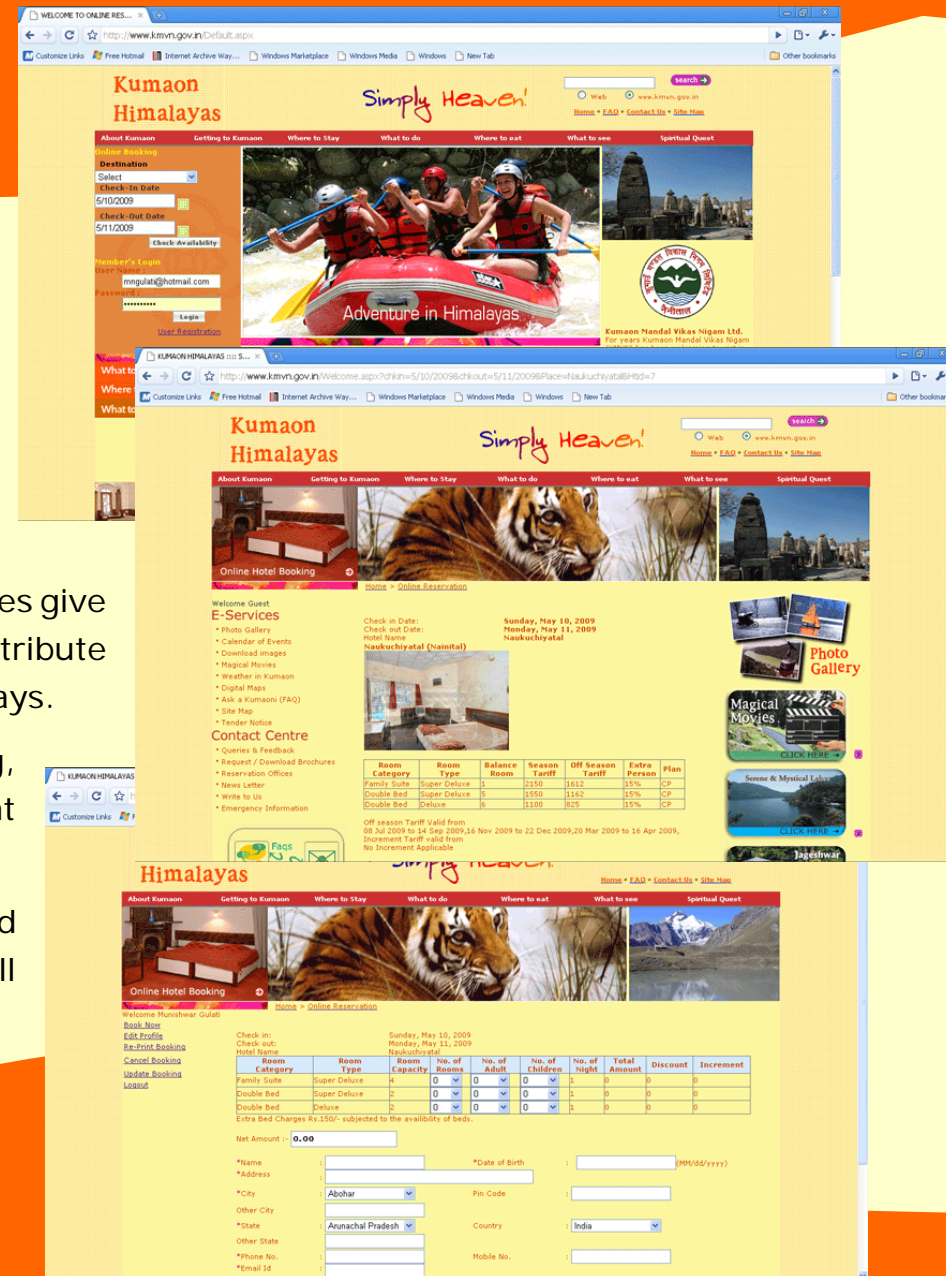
WELCOME TO ONLINE RES... ×

http://www.kmvn.gov.in/Default.aspx

Customize Links Free Hotmail Internet Archive Way... Windows Marketplace Windows Media Windows New Tab Other bookmarks

Kumaon Himalayas

Simply Heaven!

search

Web www.kmvn.gov.in

Home • FAQ • Contact Us • Site Map

About Kumaon | Getting to Kumaon | Where to Stay | What to do | Where to eat | What to see | Spiritual Quest

Online Booking
Destination
Select
Check-In Date
5/10/2009
Check-Out Date
5/11/2009
Check Availability

Member's Login
User Name :
mngulati@hotmail.com
Password :
••••••••••
Login
User Registration

Adventure in Himalayas

Kumaon Mandal Vikas Nigam Ltd.
For years Kumaon Mandal Vikas Nigam

What to
Where
What to

KUMAON HIMALAYAS :::: S... ×

http://www.kmvn.gov.in/Welcome.aspx?chkin=5/10/2009&chkout=5/11/2009&Place=Naukuchiyatal&Htid=7

Customize Links Free Hotmail Internet Archive Way... Windows Marketplace Windows Media Windows New Tab Other bookmarks

Kumaon Himalayas

Simply Heaven!

search

Web www.kmvn.gov.in

Home • FAQ • Contact Us • Site Map

About Kumaon | Getting to Kumaon | Where to Stay | What to do | Where to eat | What to see | Spiritual Quest

Online Hotel Booking

Home > Online Reservation

Welcome Guest
E-Services
• Photo Gallery
• Calendar of Events
• Download images
• Magical Movies
• Weather in Kumaon
• Digital Maps
• Ask a Kumaoni (FAQ)
• Site Map
• Tender Notice
Contact Centre
• Queries & Feedback
• Request / Download Brochures
• Reservation Offices
• News Letter
• Write to Us
• Emergency Information

Check in Date: Sunday, May 10, 2009
Check out Date: Monday, May 11, 2009
Hotel Name Naukuchiyatal
Naukuchiyatal (Nainital)

| Room Category | Room Type | Balance Room | Season Tariff | Off Season Tariff | Extra Person | Plan |
|---|---|---|---|---|---|---|
| Family Suite | Super Deluxe | 1 | 2150 | 1612 | 15% | CP |
| Double Bed | Super Deluxe | 5 | 1550 | 1162 | 15% | CP |
| Double Bed | Deluxe | 6 | 1100 | 825 | 15% | CP |

Off season Tariff Valid from
08 Jul 2009 to 14 Sep 2009,16 Nov 2009 to 22 Dec 2009,20 Mar 2009 to 16 Apr 2009,
Increment Tariff valid from
No Increment Applicable

Photo Gallery
Magical Movies
CLICK HERE
Serene & Mystical Lakes
CLICK HERE
Jageshwar

es give
tribute
ays.

d,
nt

d
ll

KUMAON HIMALAYAS
Customize Links

Himalayas

Simply Heaven

Home • FAQ • Contact Us • Site Map

About Kumaon | Getting to Kumaon | Where to Stay | What to do | Where to eat | What to see | Spiritual Quest

Online Hotel Booking

Home > Online Reservation

Welcome Munishwar Gulati
Book Now
Edit Profile
Re-Print Booking
Cancel Booking
Update Booking
Logout

Check in: Sunday, May 10, 2009
Check out: Monday, May 11, 2009
Hotel Name Naukuchiyatal

| Room Category | Room Type | Room Capacity | No. of Rooms | No. of Adult | No. of Children | No. of Night | Total Amount | Discount | Increment |
|---|---|---|---|---|---|---|---|---|---|
| Family Suite | Super Deluxe | 4 | 0 | 0 | 0 | 1 | 0 | 0 | 0 |
| Double Bed | Super Deluxe | 2 | 0 | 0 | 0 | 1 | 0 | 0 | 0 |
| Double Bed | Deluxe | 2 | 0 | 0 | 0 | 1 | 0 | 0 | 0 |

Extra Bed Charges Rs.150/- subjected to the availibility of beds.

Net Amount :- 0.00

*Name :
*Address :
*Date of Birth : (MM/dd/yyyy)
*City : Abohar
Pin Code :
Other City
*State : Arunachal Pradesh
Country : India
Other State
*Phone No. :
Mobile No. :
*Email Id :